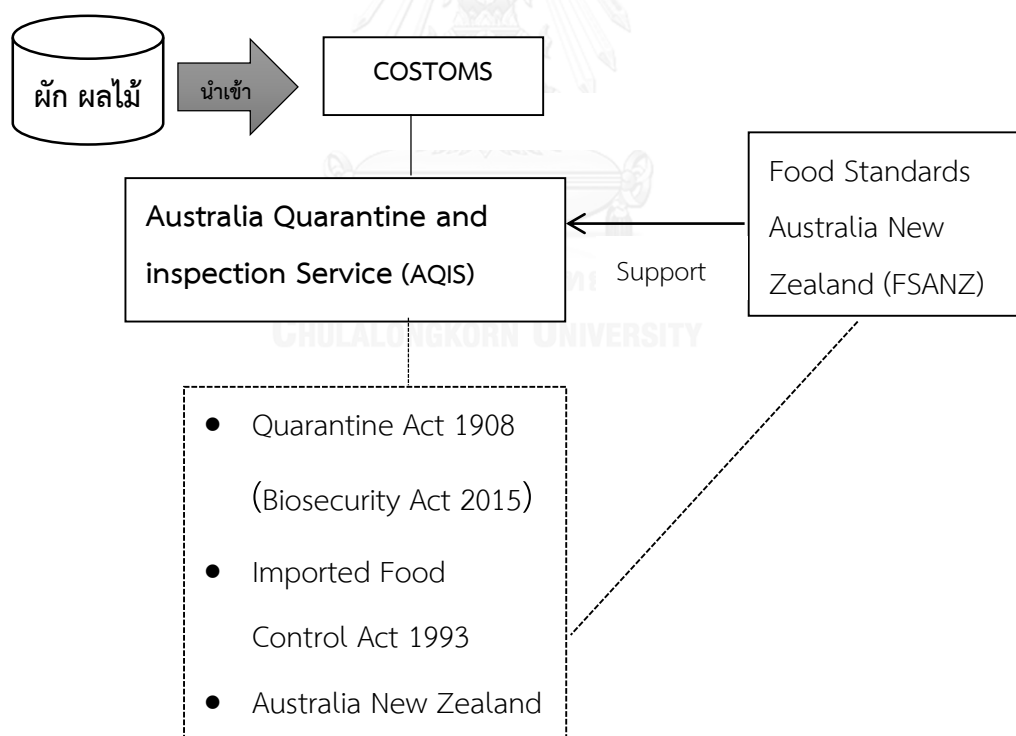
ผัก ผลไม้

นำเข้า

COSTOMS

Australia Quarantine and inspection Service (AQIS)

Support

Food Standards Australia New Zealand (FSANZ)

CHULALONGKORN UNIVERSITY

- Quarantine Act 1908 (Biosecurity Act 2015)
- Imported Food Control Act 1993
- Australia New Zealand